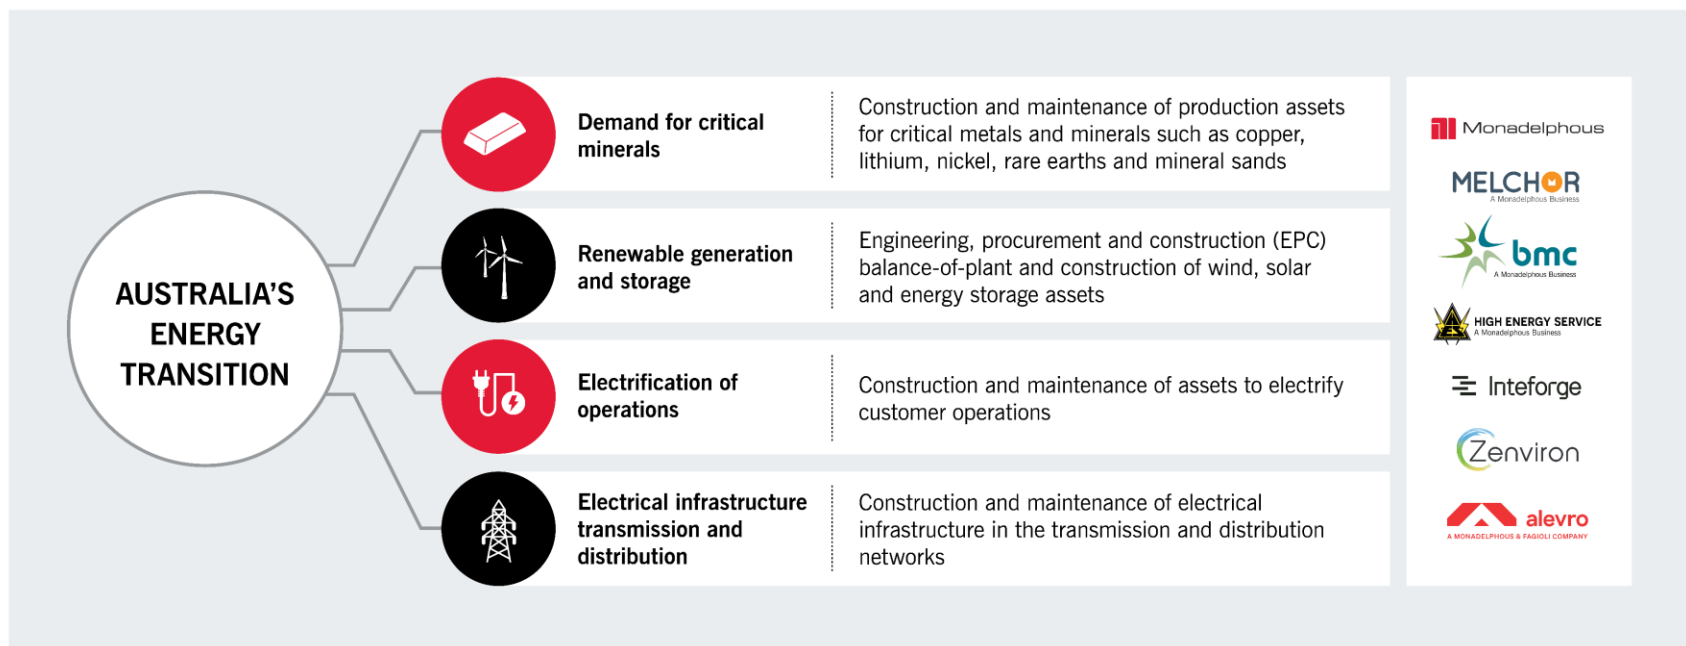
AUSTRALIA'S ENERGY TRANSITION

Demand for critical minerals

Construction and maintenance of production assets for critical metals and minerals such as copper, lithium, nickel, rare earths and mineral sands

Renewable generation and storage

Engineering, procurement and construction (EPC) balance-of-plant and construction of wind, solar and energy storage assets

Electrification of operations

Construction and maintenance of assets to electrify customer operations

Electrical infrastructure transmission and distribution

Construction and maintenance of electrical infrastructure in the transmission and distribution networks

Monadelphous

MELCHOR
A Monadelphous Business

bmc
A Monadelphous Business

HIGH ENERGY SERVICE
A Monadelphous Business

Inteforge

Zenviron

alevro
A MONADELPHOUS & FAGIOLI COMPANY